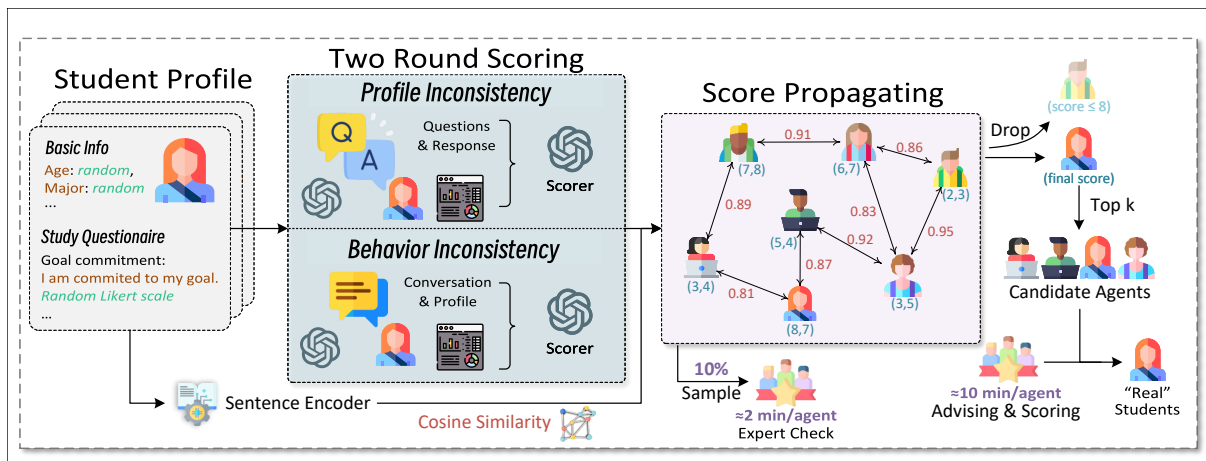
Student Profile

Basic Info
Age: random,
Major: random
...

Study Questionaire
Goal commitment:
I am commited to my goal.
Random Likert scale
...

Two Round Scoring

Profile Inconsistency
Q
A
Questions & Response
Scorer

Behavior Inconsistency
Conversation & Profile
Scorer

Sentence Encoder
Cosine Similarity

Score Propagating
0.91
0.86
(7,8)
(6,7)
(2,3)
0.89
0.83
(5,4)
0.92
0.95
(3,4)
0.87
0.81
(3,5)
(8,7)

10%
Sample
≈2 min/agent
Expert Check

Drop
(score ≤ 8)
(final score)
Top k
Candidate Agents

≈10 min/agent
Advising & Scoring
"Real" Students